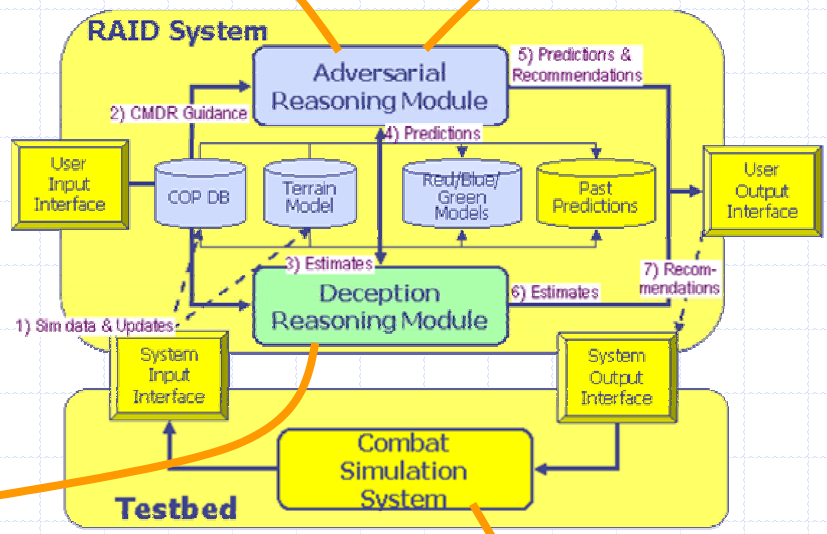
RAID System

Adversarial Reasoning Module

5) Predictions & Recommendations

2) CMDR Guidance

4) Predictions

User Input Interface

COP DB

Terrain Model

Red/Blue/ Green Models

Past Predictions

User Output Interface

3) Estimates

Deception Reasoning Module

6) Estimates

7) Recommendations

1) Sim data & Updates

System Input Interface

System Output Interface

Combat Simulation System

Testbed